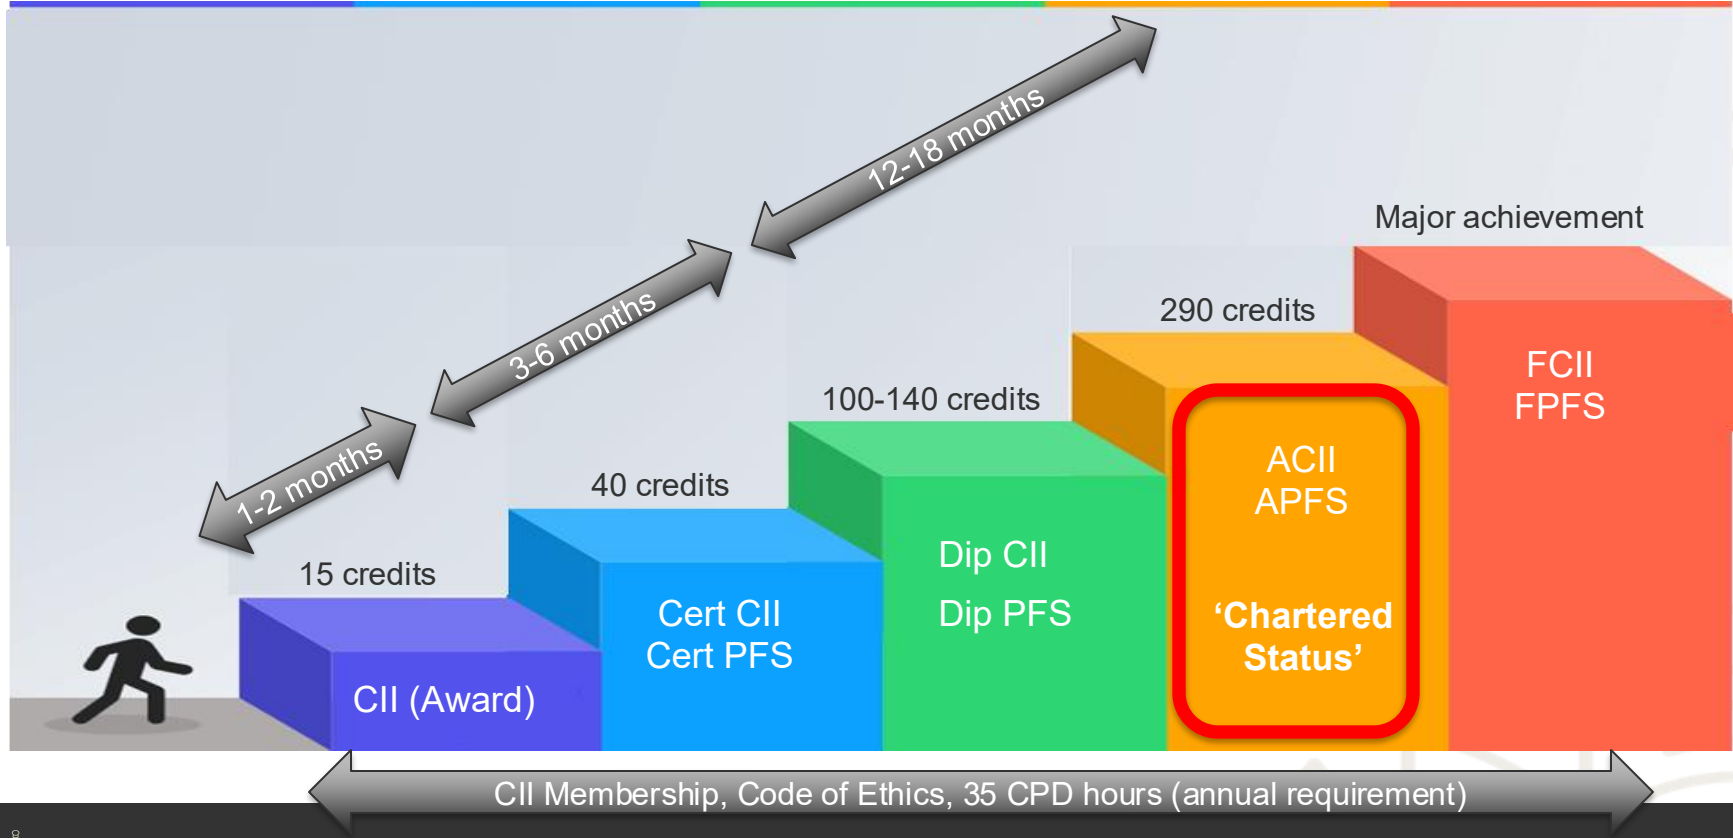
12-18 months

3-6 months

1-2 months

Major achievement

290 credits

100-140 credits

40 credits

15 credits

CII (Award)

Cert CII
Cert PFS

Dip CII

Dip PFS

ACII
APFS

'Chartered Status'

FCII
FPFS

CII Membership, Code of Ethics, 35 CPD hours (annual requirement)